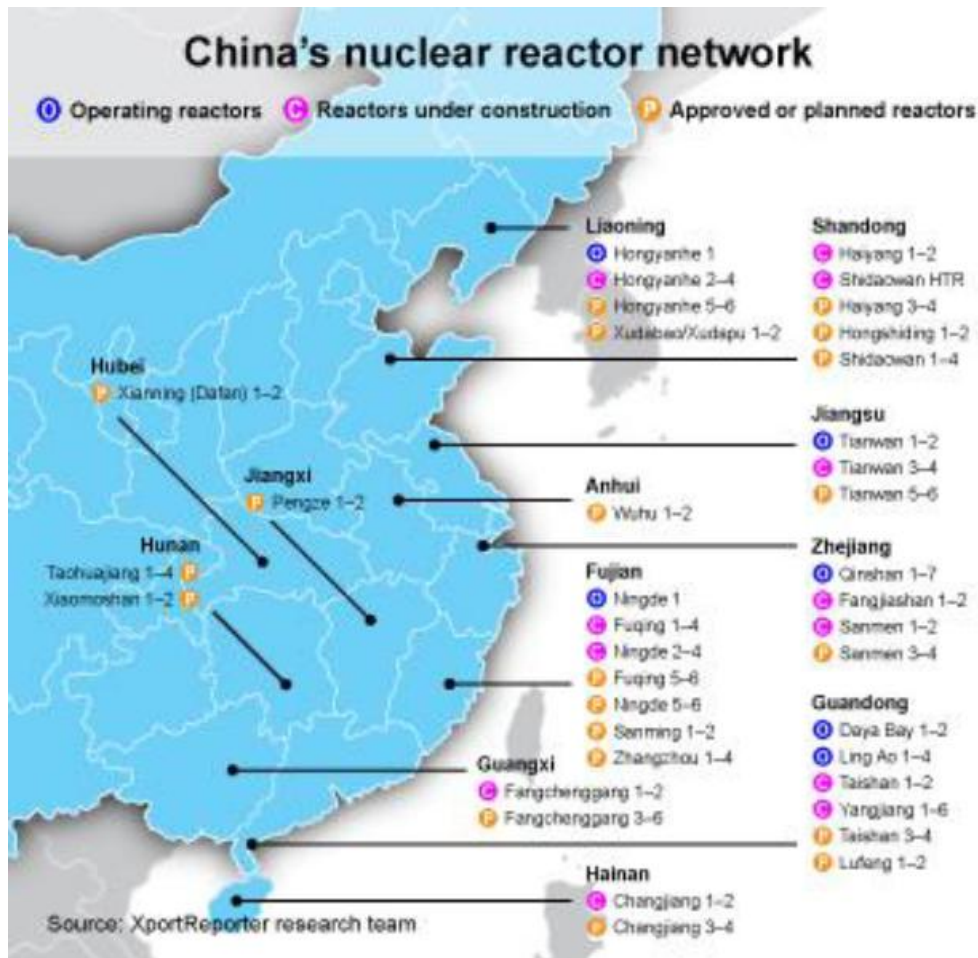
China's nuclear reactor network

O Operating reactors C Reactors under construction P Approved or planned reactors

Liaoning
O Hongyanhe 1
C Hongyanhe 2–4
P Hongyanhe 5–6
P Xudabao/Xudapu 1–2

Shandong
C Haiyang 1–2
C Shidaowan HTR
P Haiyang 3–4
P Hongshiding 1–2
P Shidaowan 1–4

Hubei
P Xianning (Dafan) 1–2

Jiangsu
O Tianwan 1–2
C Tianwan 3–4
P Tianwan 5–6

Jiangxi
P Pengze 1–2

Anhui
P Wuhu 1–2

Hunan
Taohuajiang 1–4 P
Xiaomoshan 1–2 P

Zhejiang
O Qinshan 1–7
C Fangjiashan 1–2
C Sanmen 1–2
P Sanmen 3–4

Fujian
O Ningde 1
C Fuqing 1–4
C Ningde 2–4
P Fuqing 5–6
P Ningde 5–6
P Sanming 1–2
P Zhangzhou 1–4

Guangdong
O Daya Bay 1–2
O Ling Ao 1–4
C Taishan 1–2
C Yangjiang 1–6
P Taishan 3–4
P Lufeng 1–2

Guangxi
C Fangchenggang 1–2
P Fangchenggang 3–6

Hainan
C Changjiang 1–2
P Changjiang 3–4

Source: XportReporter research team